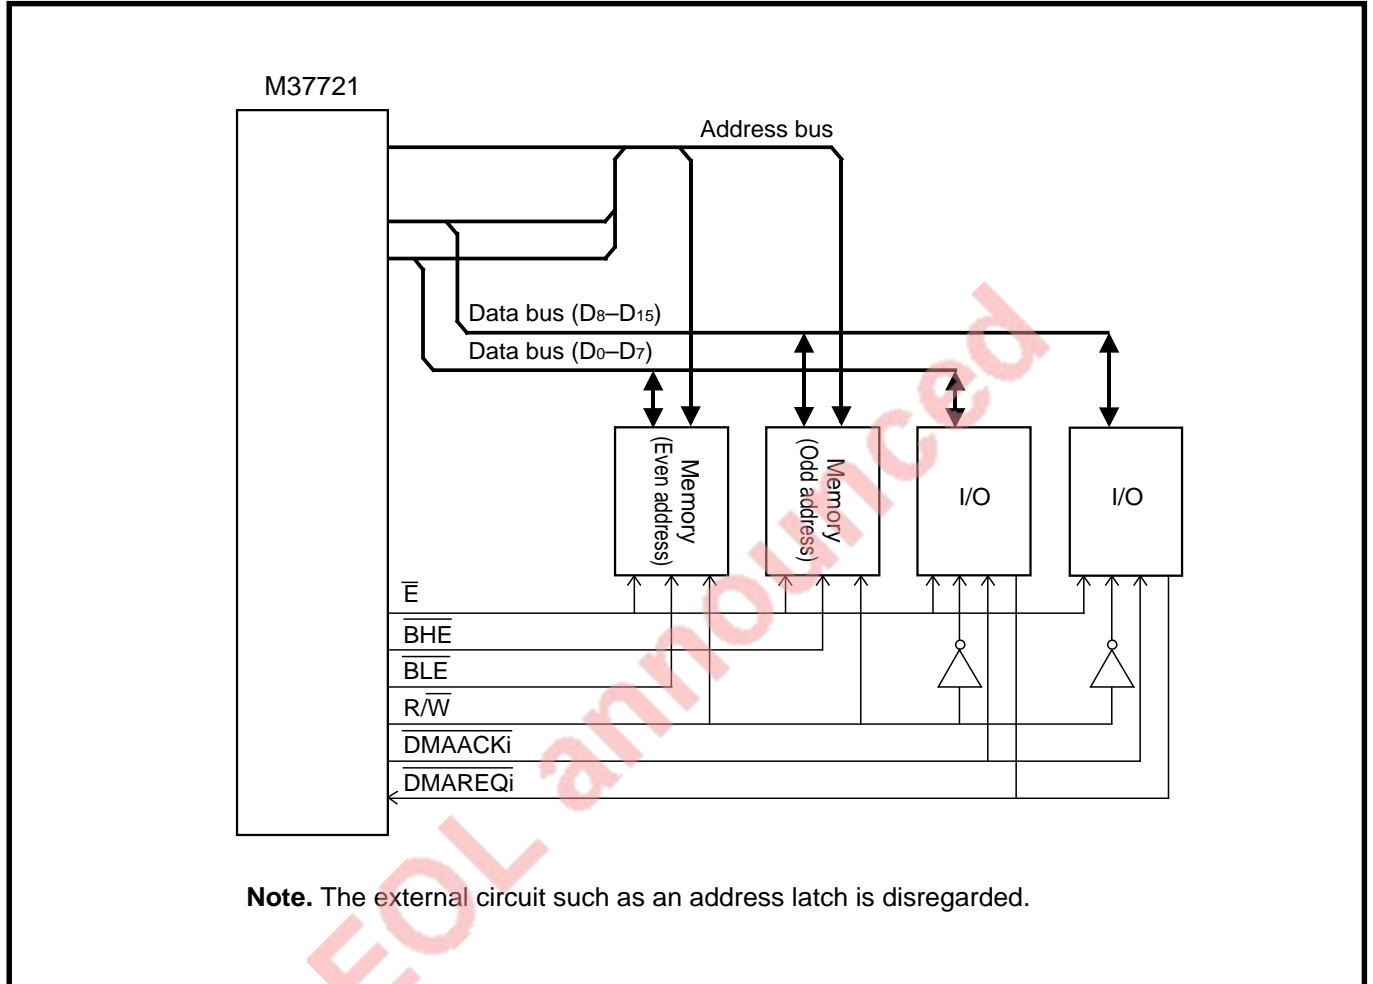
M37721

Address bus

Data bus ($D_8$–$D_{15}$)

Data bus ($D_0$–$D_7$)

Memory (Even address)

Memory (Odd address)

I/O

I/O

$\overline{E}$

$\overline{BHE}$

$\overline{BLE}$

$R/\overline{W}$

$\overline{DMAACKi}$

$\overline{DMAREQi}$

EOL announced

**Note.** The external circuit such as an address latch is disregarded.